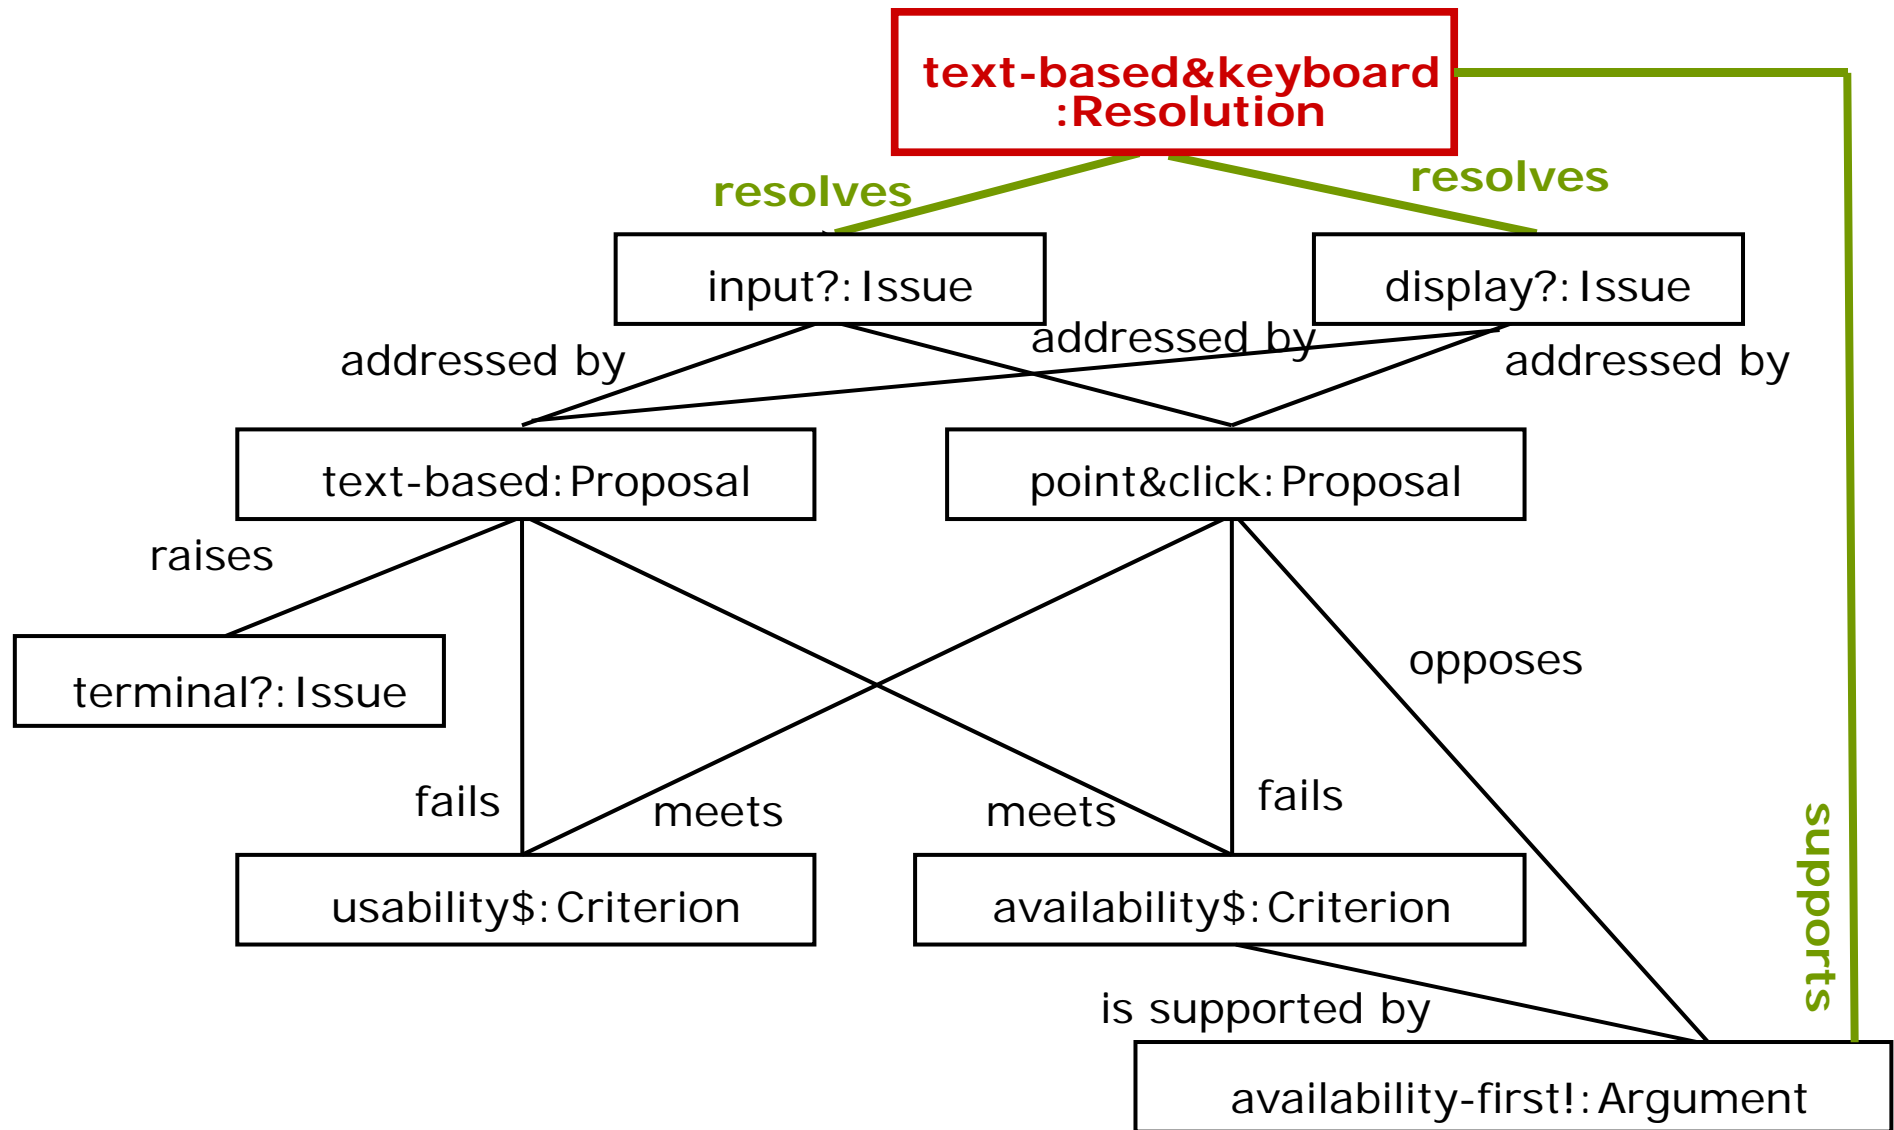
text-based&keyboard
:Resolution

resolves

resolves

input?: Issue

display?: Issue

addressed by

addressed by

addressed by

text-based: Proposal

point&click: Proposal

raises

terminal?: Issue

opposes

fails

meets

meets

fails

supports

usability$: Criterion

availability$: Criterion

is supported by

availability-first!: Argument